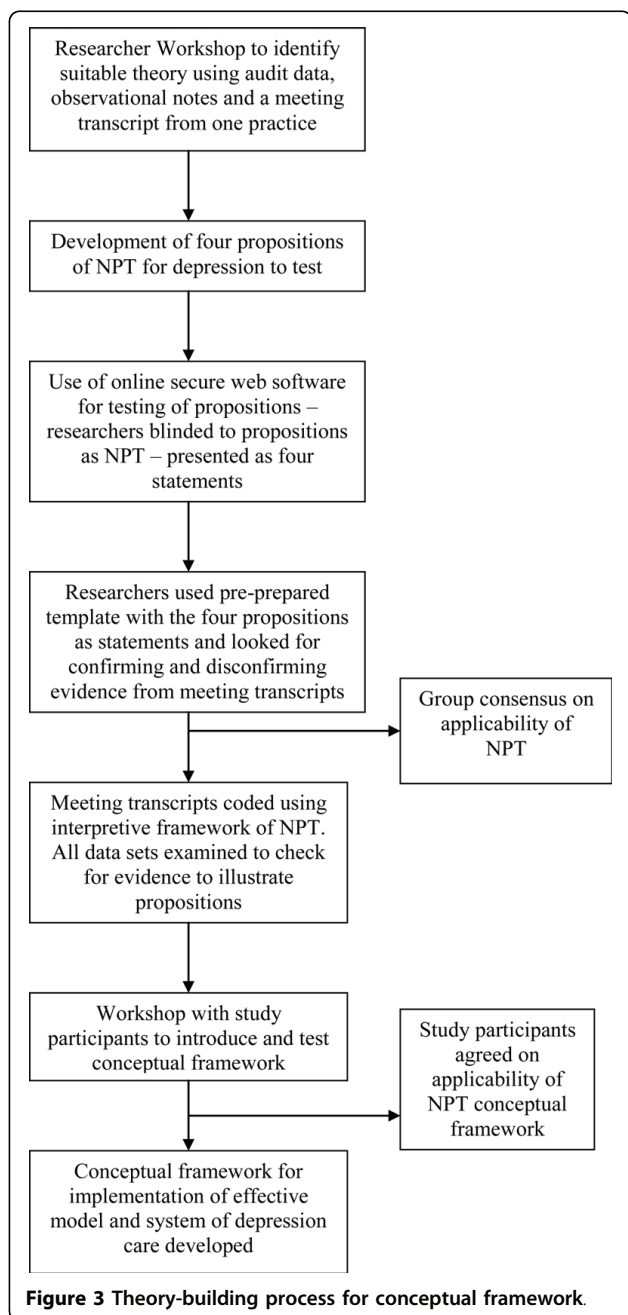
Researcher Workshop to identify suitable theory using audit data, observational notes and a meeting transcript from one practice

Development of four propositions of NPT for depression to test

Use of online secure web software for testing of propositions – researchers blinded to propositions as NPT – presented as four statements

Researchers used pre-prepared template with the four propositions as statements and looked for confirming and disconfirming evidence from meeting transcripts

Group consensus on applicability of NPT

Meeting transcripts coded using interpretive framework of NPT. All data sets examined to check for evidence to illustrate propositions

Workshop with study participants to introduce and test conceptual framework

Study participants agreed on applicability of NPT conceptual framework

Conceptual framework for implementation of effective model and system of depression care developed

Figure 3 Theory-building process for conceptual framework.